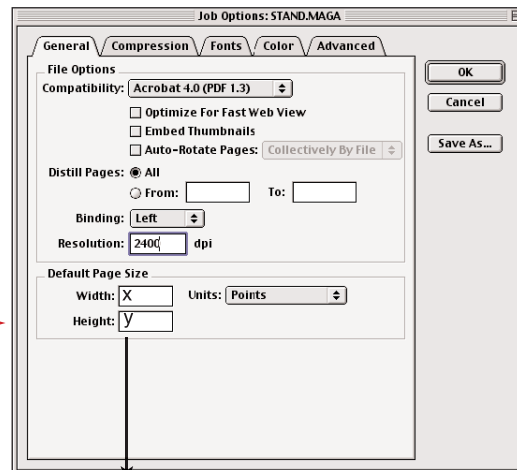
Job Options: STAND.MAGA

General
Compression
Fonts
Color
Advanced

File Options
Compatibility: Acrobat 4.0 (PDF 1.3)
Optimize For Fast Web View
Embed Thumbnails
Auto-Rotate Pages: Collectively By File
Distill Pages: All
From:
To:
Binding: Left
Resolution: 2400 dpi

Default Page Size
Width: X
Units: Points
Height: Y

OK
Cancel
Save As...